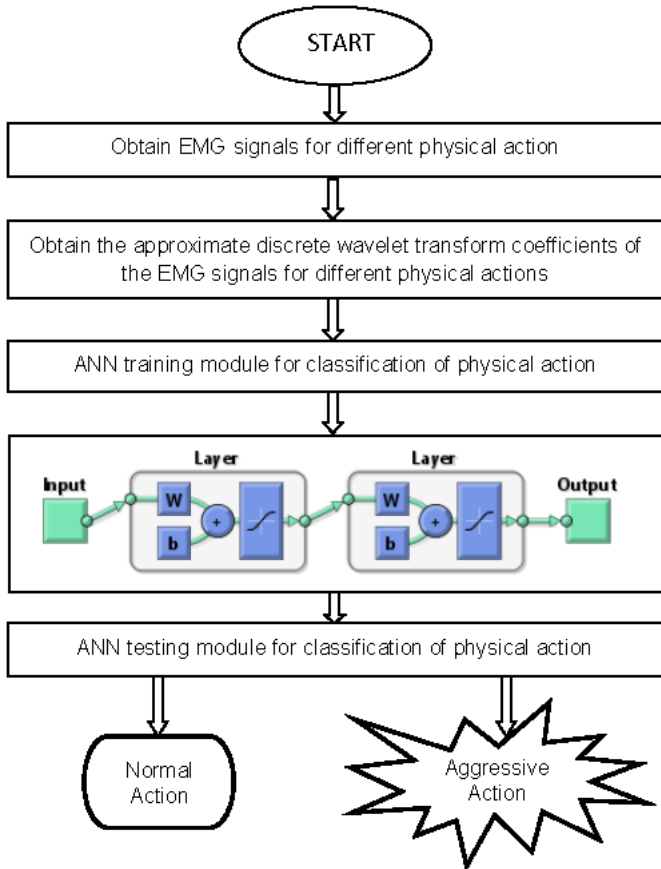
START

Obtain EMG signals for different physical action

Obtain the approximate discrete wavelet transform coefficients of the EMG signals for different physical actions

ANN training module for classification of physical action

Layer

Layer

Input

W

b

+

W

b

+

Output

ANN testing module for classification of physical action

Normal Action

Aggressive Action